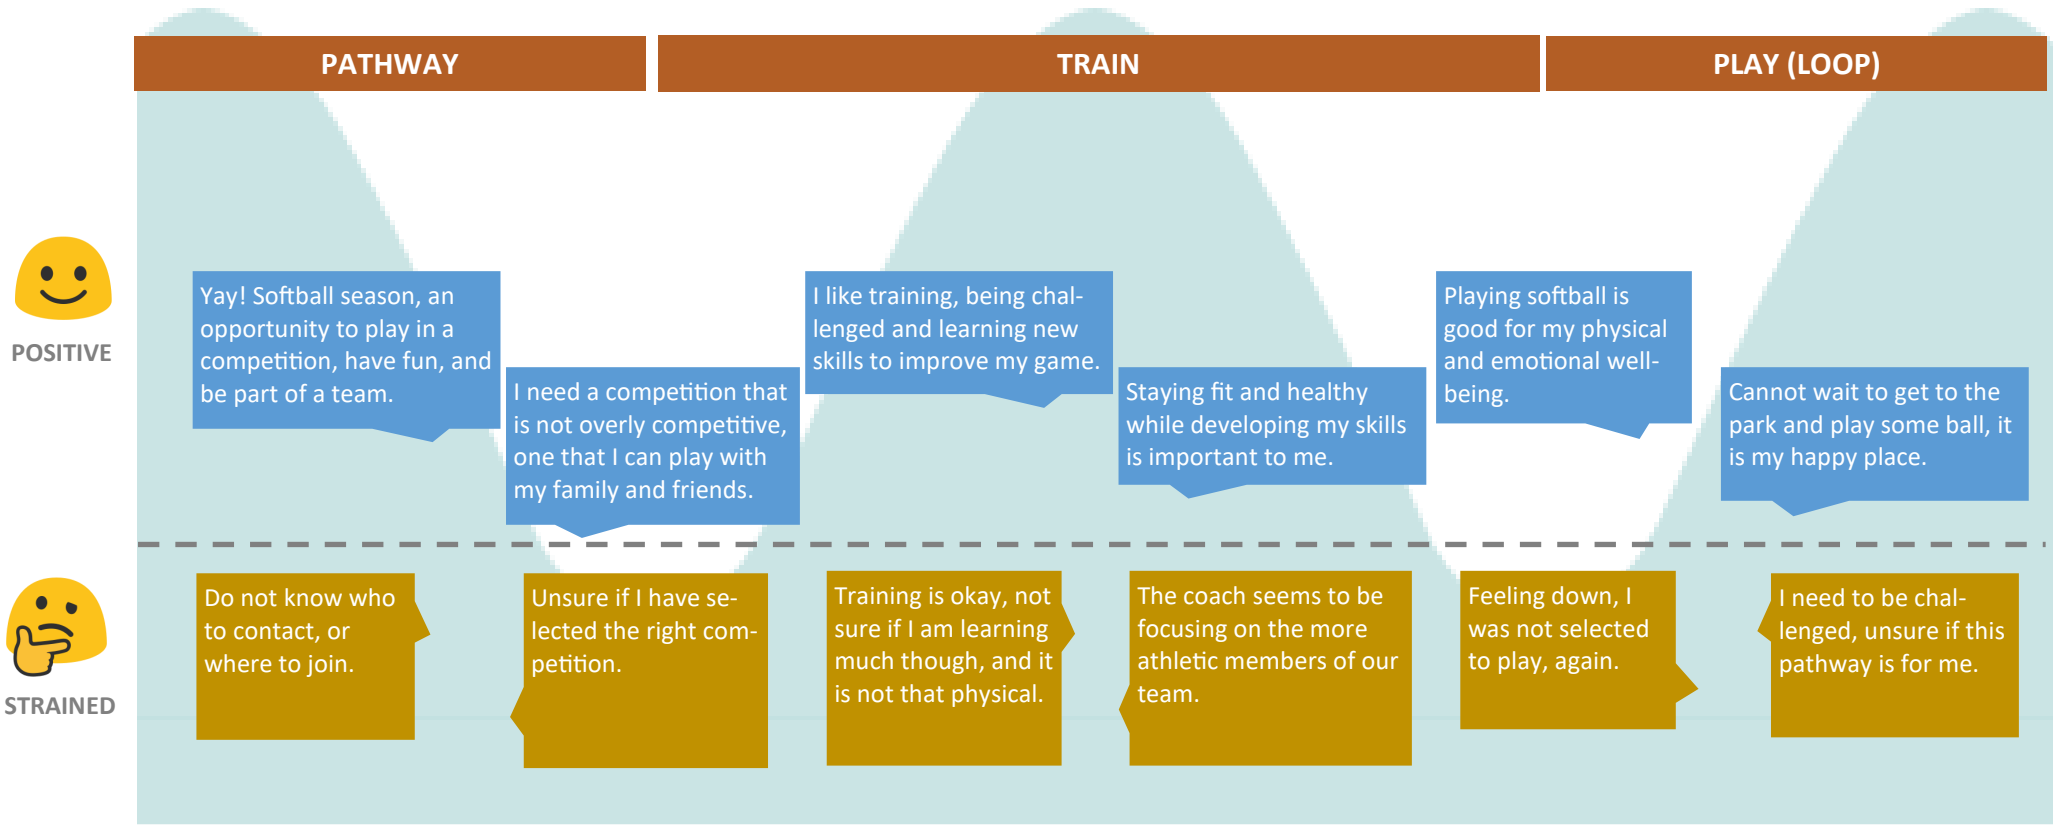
PATHWAY

TRAIN

PLAY (LOOP)

POSITIVE

Yay! Softball season, an opportunity to play in a competition, have fun, and be part of a team.

I need a competition that is not overly competitive, one that I can play with my family and friends.

I like training, being challenged and learning new skills to improve my game.

Staying fit and healthy while developing my skills is important to me.

Playing softball is good for my physical and emotional well-being.

Cannot wait to get to the park and play some ball, it is my happy place.

STRAINED

Do not know who to contact, or where to join.

Unsure if I have selected the right competition.

Training is okay, not sure if I am learning much though, and it is not that physical.

The coach seems to be focusing on the more athletic members of our team.

Feeling down, I was not selected to play, again.

I need to be challenged, unsure if this pathway is for me.